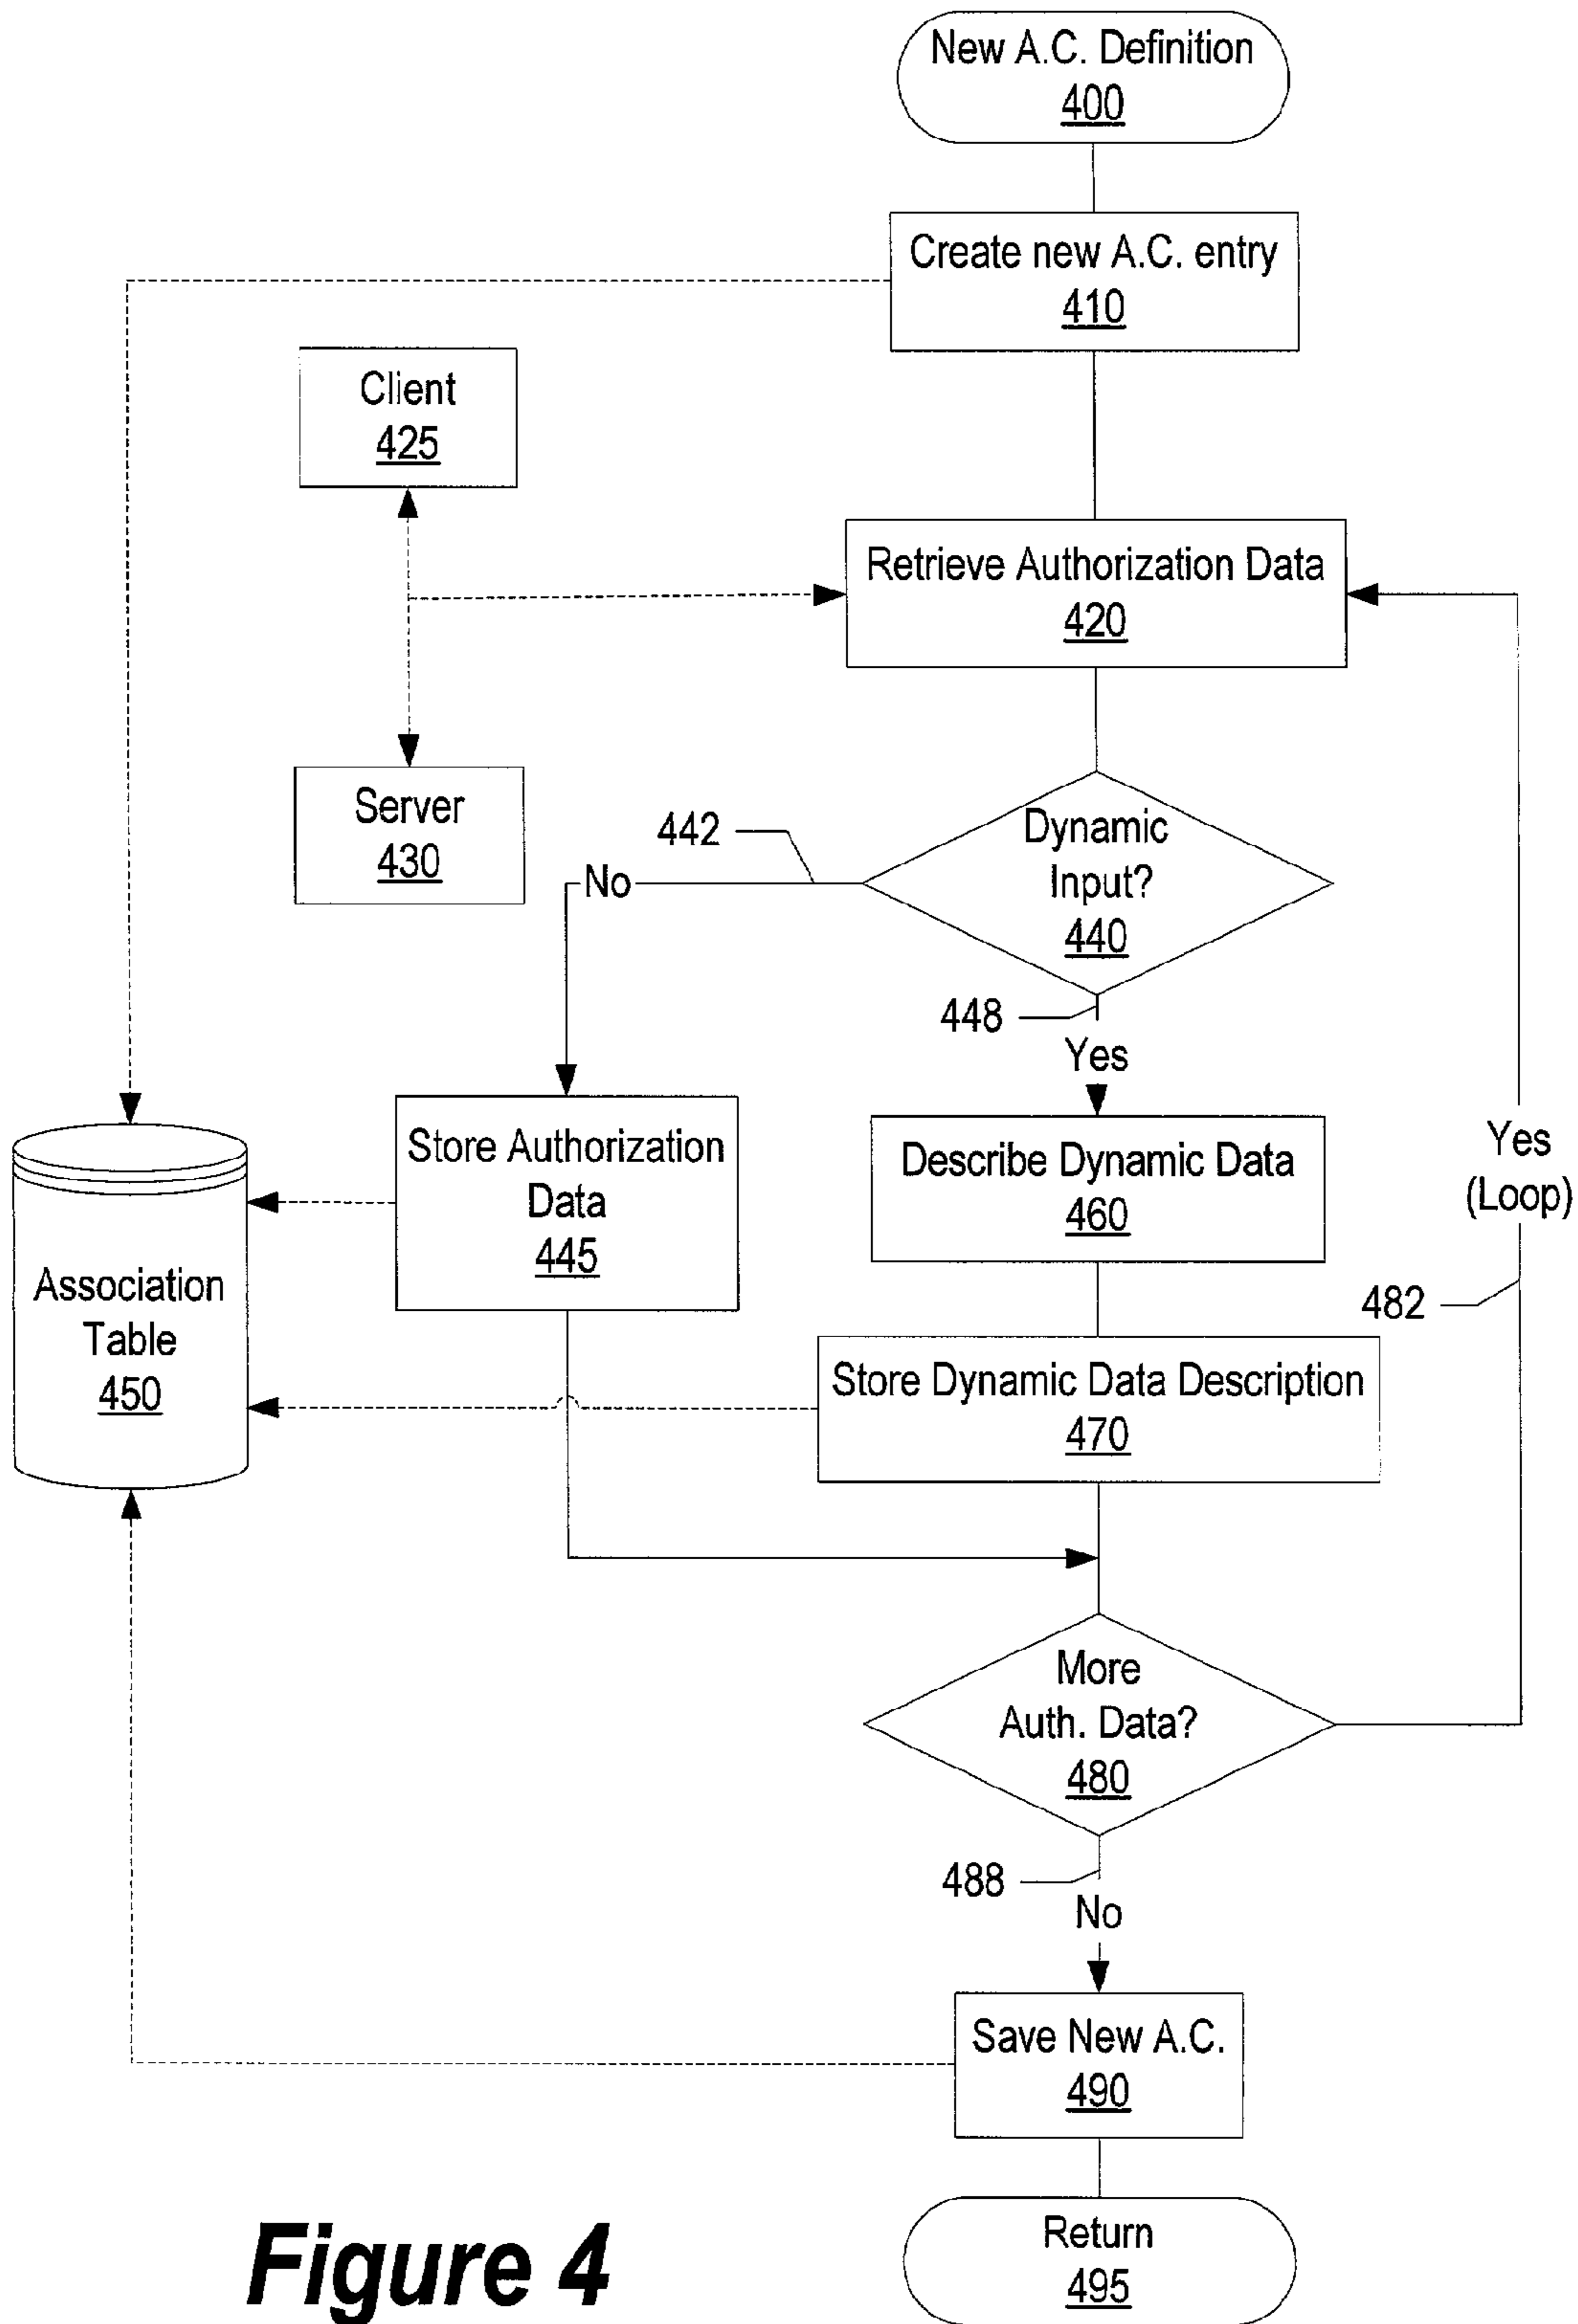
New A.C. Definition
400

Create new A.C. entry
410

Client
425

Retrieve Authorization Data
420

Server
430

442

No

Dynamic Input?
440

448

Yes

Yes (Loop)

Store Authorization Data
445

Describe Dynamic Data
460

Association Table
450

482

Store Dynamic Data Description
470

More Auth. Data?
480

488

No

Save New A.C.
490

Figure 4

Return
495